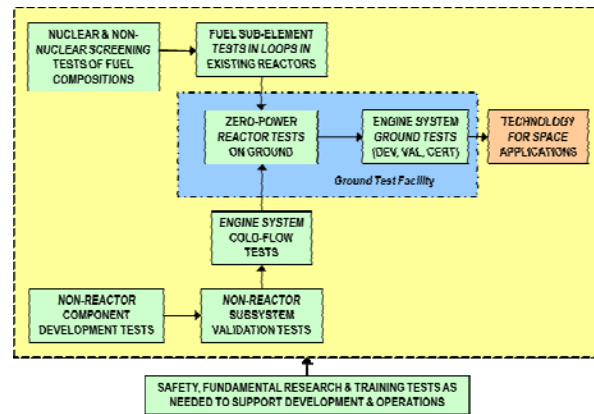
NUCLEAR & NON-NUCLEAR SCREENING TESTS OF FUEL COMPOSITIONS

FUEL SUB-ELEMENT TESTS IN LOOPS IN EXISTING REACTORS

ZERO-POWER REACTOR TESTS ON GROUND

ENGINE SYSTEM GROUND TESTS (DEV, VAL, CERT)

TECHNOLOGY FOR SPACE APPLICATIONS

Ground Test Facility

ENGINE SYSTEM COLD-FLOW TESTS

NON-REACTOR COMPONENT DEVELOPMENT TESTS

NON-REACTOR SUBSYSTEM VALIDATION TESTS

SAFETY, FUNDAMENTAL RESEARCH & TRAINING TESTS AS NEEDED TO SUPPORT DEVELOPMENT & OPERATIONS